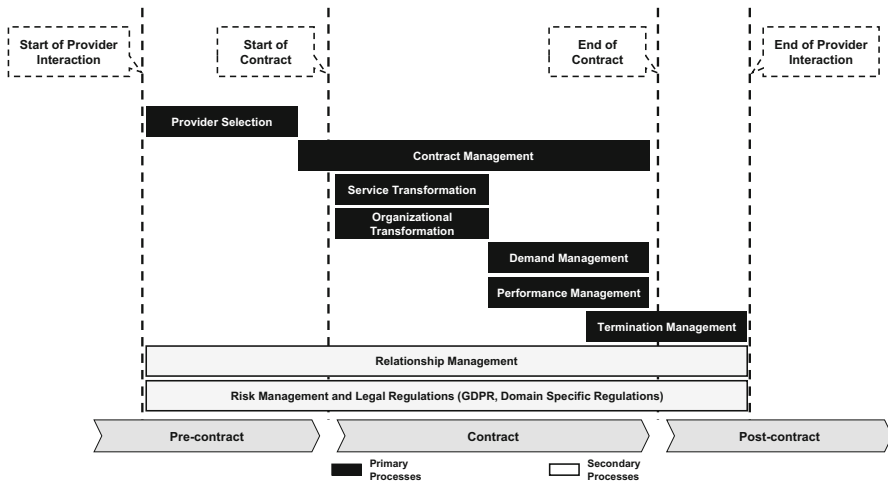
Start of Provider Interaction

Start of Contract

End of Contract

End of Provider Interaction

Provider Selection

Contract Management

Service Transformation

Organizational Transformation

Demand Management

Performance Management

Termination Management

Relationship Management

Risk Management and Legal Regulations (GDPR, Domain Specific Regulations)

Pre-contract

Contract

Post-contract

Primary Processes

Secondary Processes